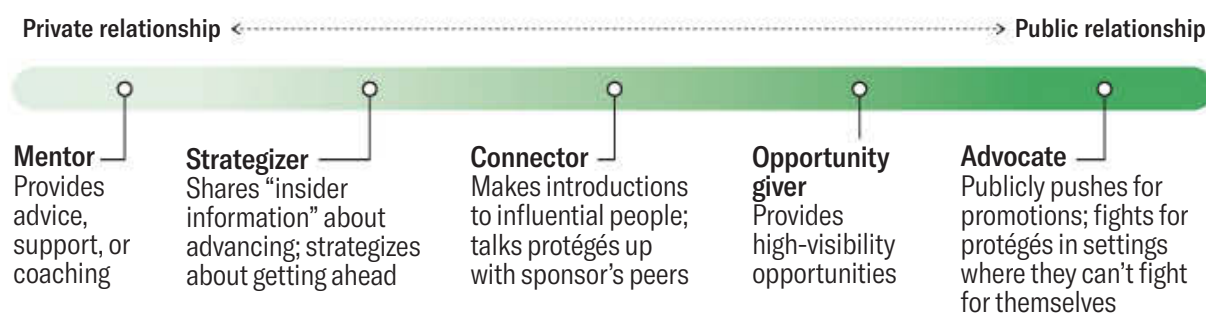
Private relationship Public relationship

Mentor
Provides advice, support, or coaching

Strategizer
Shares “insider information” about advancing; strategizes about getting ahead

Connector
Makes introductions to influential people; talks protégés up with sponsor’s peers

Opportunity giver
Provides high-visibility opportunities

Advocate
Publicly pushes for promotions; fights for protégés in settings where they can’t fight for themselves